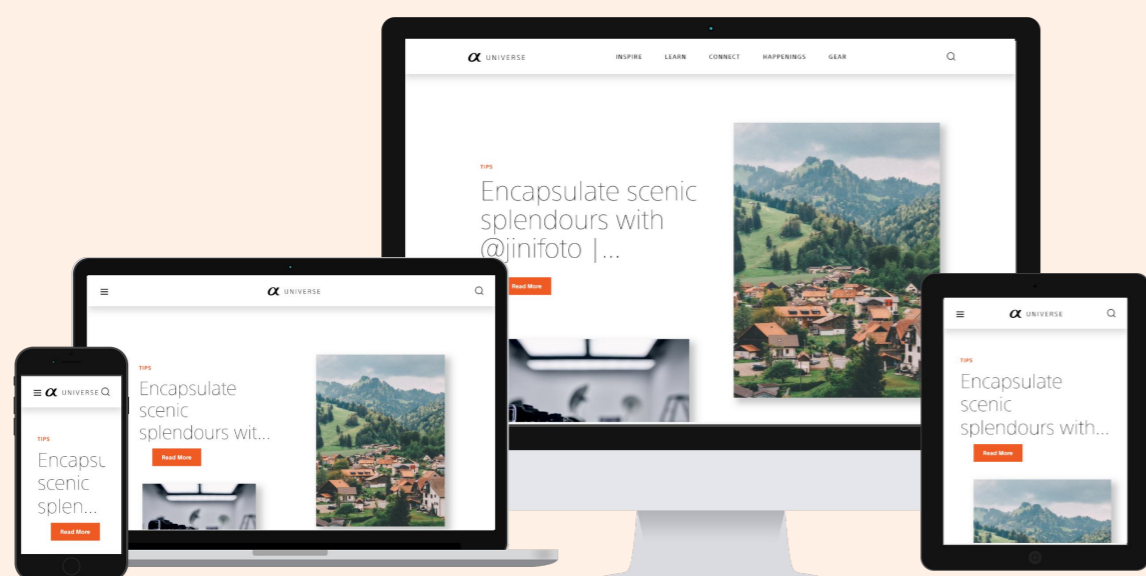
α UNIVERSE

INSPIRE LEARN CONNECT HAPPENINGS GEAR

TIPS

Encapsulate scenic splendours with @jinifoto |...

Read More

α UNIVERSE

TIPS

Encapsulate scenic splendours wit...

Read More

α UNIVERSE

TIPS

Encapsu scenic splen...

Read More

α UNIVERSE

TIPS

Encapsulate scenic splendours with...

Read More